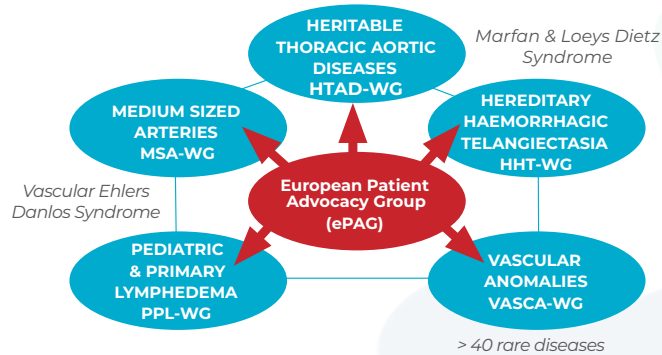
HERITABLE THORACIC AORTIC DISEASES HTAD-WG

Marfan & Loeys Dietz Syndrome

MEDIUM SIZED ARTERIES MSA-WG

HEREDITARY HAEMORRHAGIC TELANGIECTASIA HHT-WG

Vascular Ehlers Danlos Syndrome

European Patient Advocacy Group (ePAG)

PEDIATRIC & PRIMARY LYMPHEDEMA PPL-WG

VASCULAR ANOMALIES VASCA-WG

> 40 rare diseases